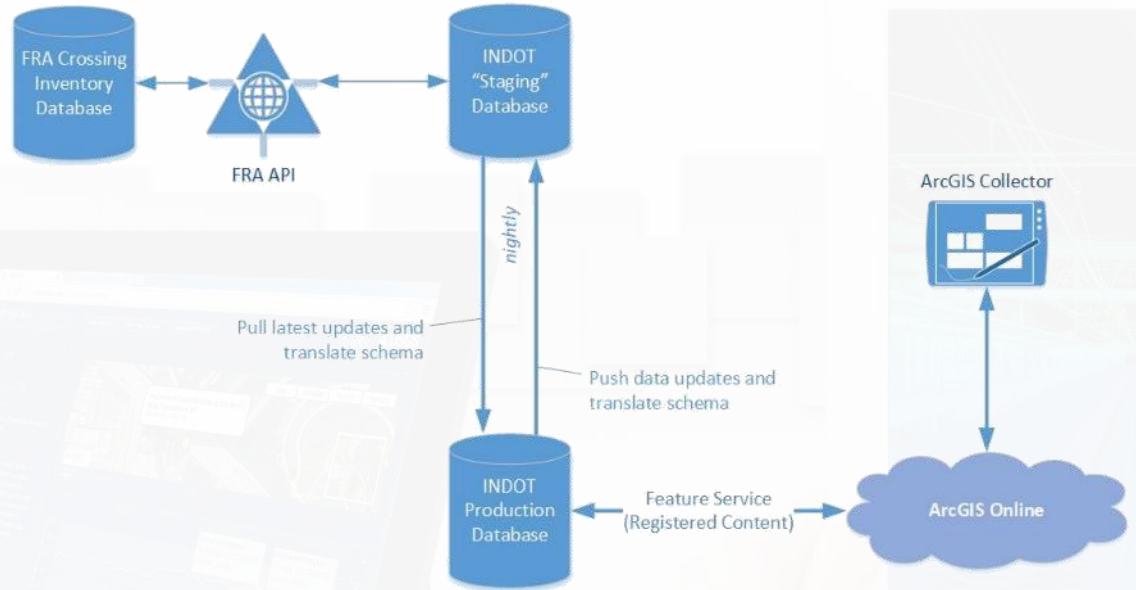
FRA Crossing Inventory Database

FRA API

INDOT "Staging" Database

nightly

Pull latest updates and translate schema

Push data updates and translate schema

ArcGIS Collector

INDOT Production Database

Feature Service (Registered Content)

ArcGIS Online